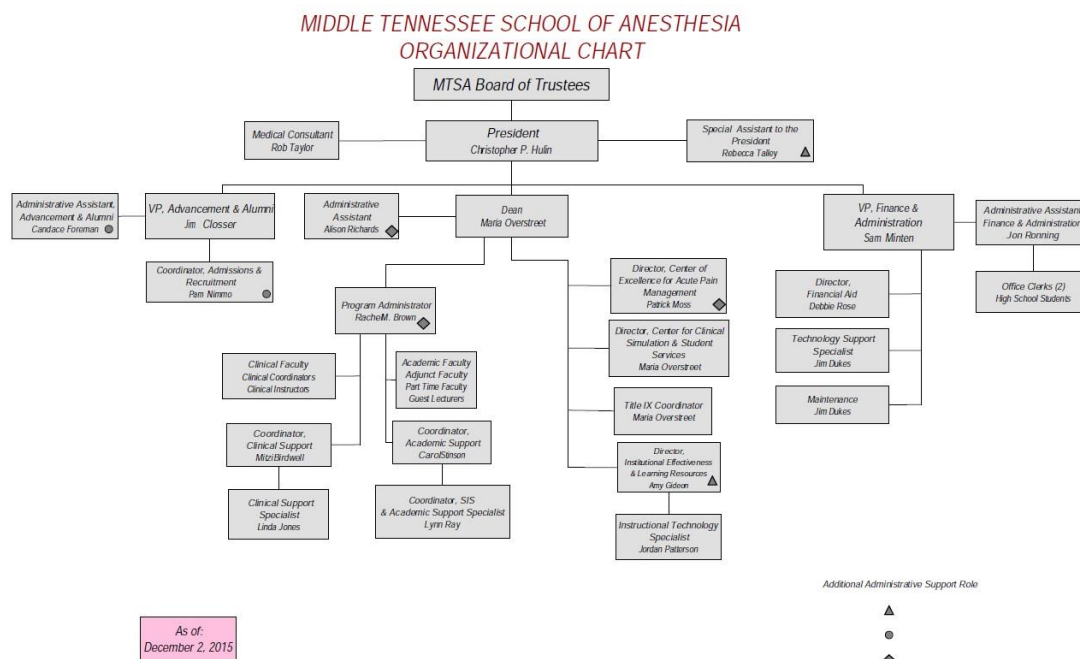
MIDDLE TENNESSEE SCHOOL OF ANESTHESIA
ORGANIZATIONAL CHART

MTSA Board of Trustees

Medical Consultant
Rob Taylor

President
Christopher P. Hulin

Special Assistant to the President
Rebecca Talley

Administrative Assistant, Advancement & Alumni
Candace Foreman

VP, Advancement & Alumni
Jim Closser

Administrative Assistant
Alison Richards

Dean
Maria Overstreet

VP, Finance & Administration
Sam Minten

Administrative Assistant Finance & Administration
Jon Ronning

Coordinator, Admissions & Recruitment
Pam Nimmo

Program Administrator
RachelM. Brown

Director, Center of Excellence for Acute Pain Management
Patrick Moss

Director, Financial Aid
Debbie Rose

Office Clerks (2)
High School Students

Director, Center for Clinical Simulation & Student Services
Maria Overstreet

Technology Support Specialist
Jim Dukes

Clinical Faculty
Clinical Coordinators
Clinical Instructors

Academic Faculty
Adjunct Faculty
Part Time Faculty
Guest Lecturers

Title IX Coordinator
Maria Overstreet

Maintenance
Jim Dukes

Coordinator, Clinical Support
MitziBirdwell

Coordinator, Academic Support
CarolStinson

Director, Institutional Effectiveness & Learning Resources
Amy Gideon

Clinical Support Specialist
Linda Jones

Coordinator, SIS & Academic Support Specialist
Lynn Ray

Instructional Technology Specialist
Jordan Patterson

Additional Administrative Support Role

As of:
December 2, 2015